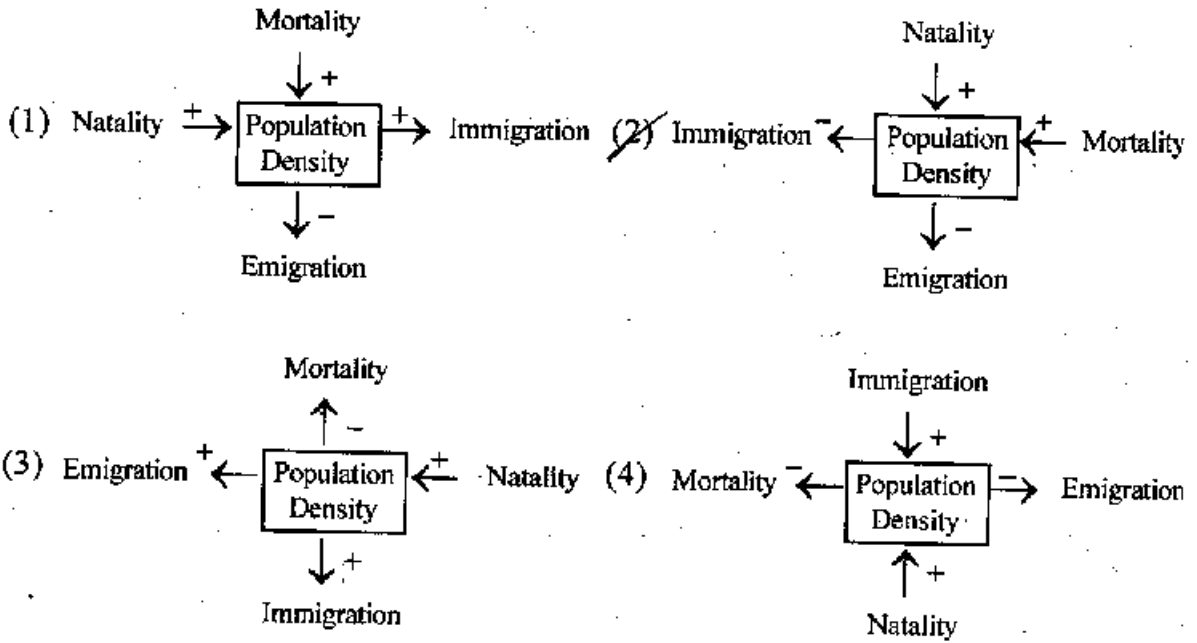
(1) Natality + Mortality + Population Density + Immigration − Emigration

(2) Immigration − Natality + Population Density + Mortality − Emigration

(3) Emigration + Mortality − Population Density + Natality + Immigration

(4) Mortality − Immigration + Population Density − Emigration + Natality